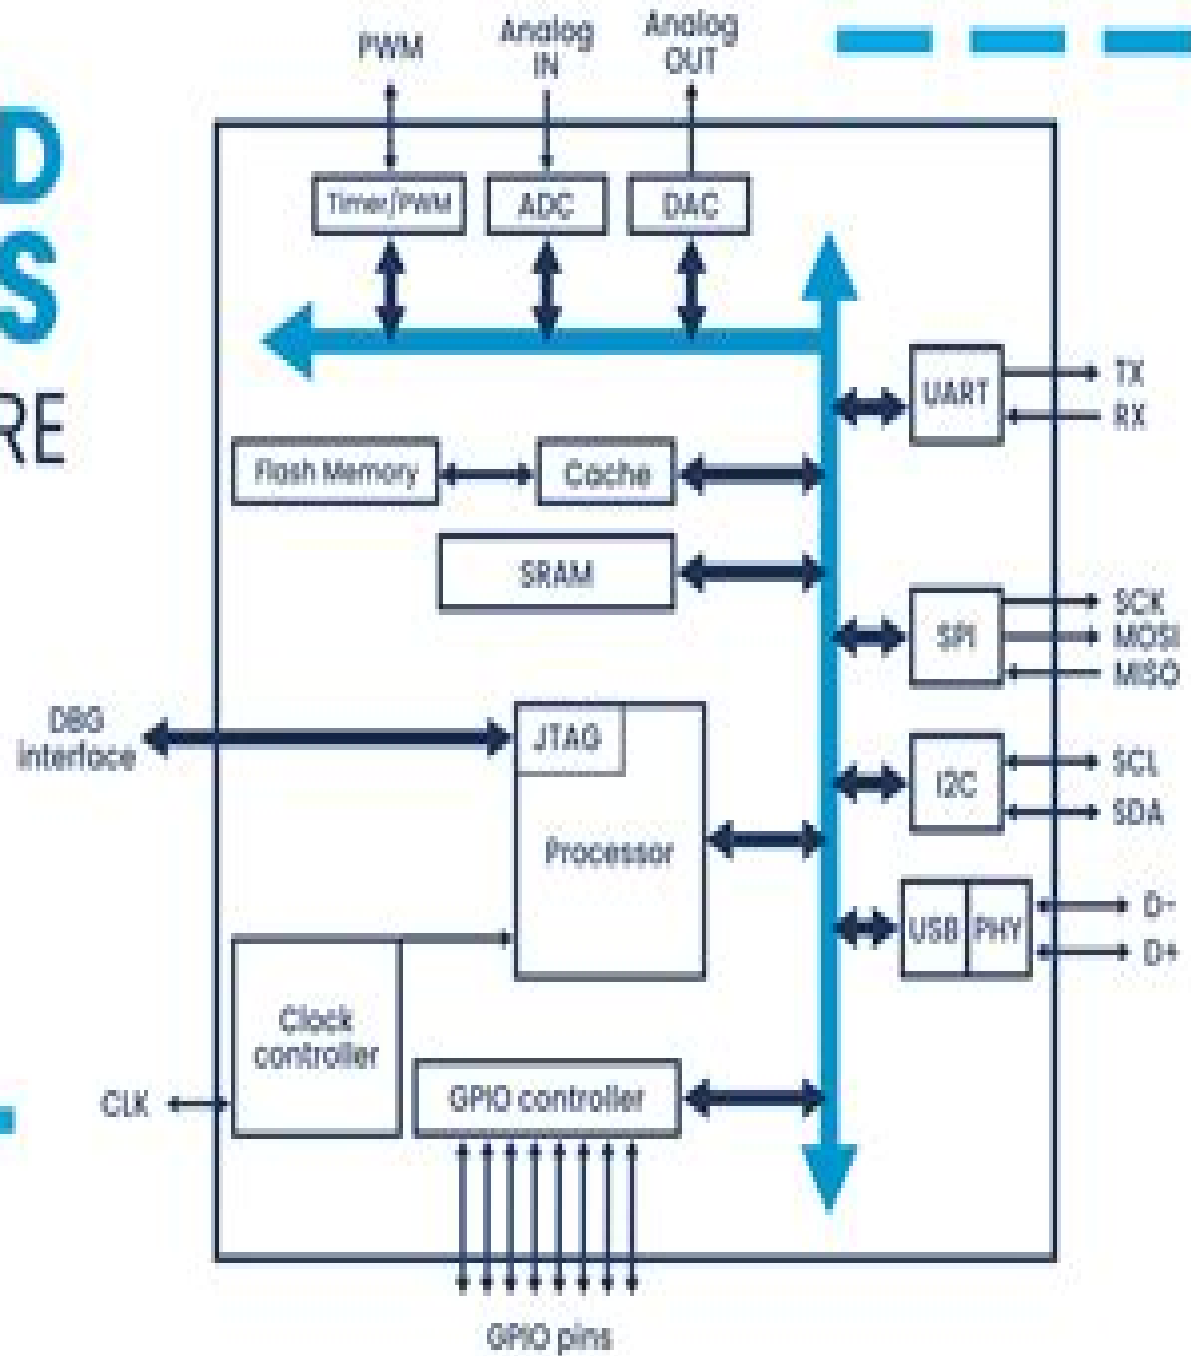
D
S
RE

PWM

Analog IN

Analog OUT

Timer/PWM

ADC

DAC

UART

TX

RX

Flash Memory

Cache

SRAM

SPI

SCK

MOSI

MISO

DBG interface

JTAG

Processor

I2C

SCL

SDA

USB

PHY

D-

D+

Clock controller

CLK

GPIO controller

GPIO pins